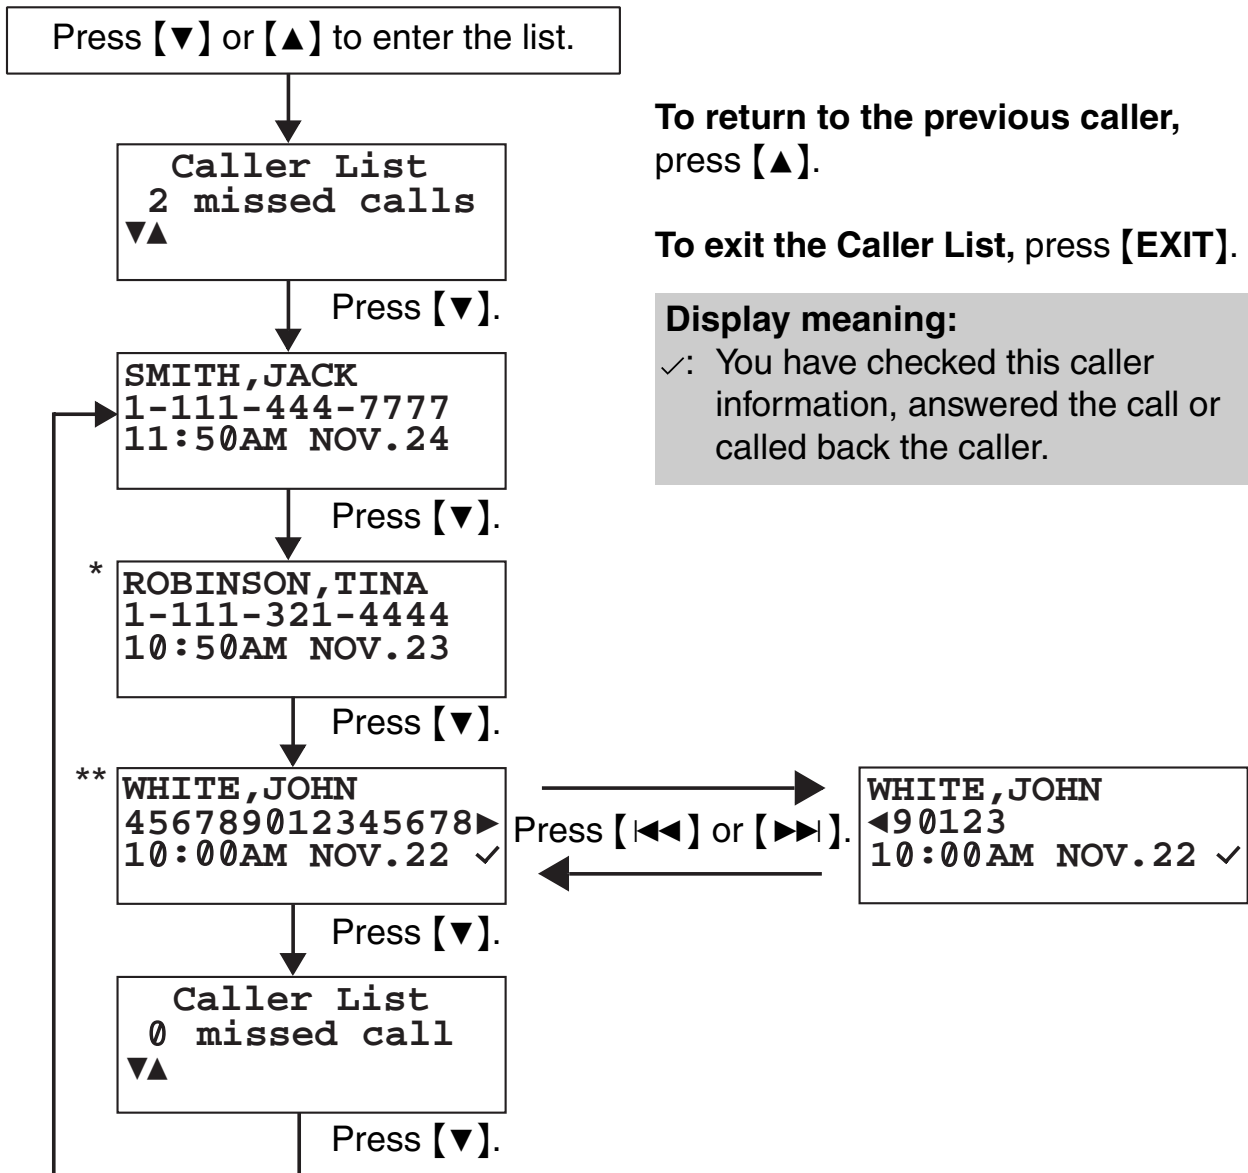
Press 【▼】 or 【▲】 to enter the list.

Caller List
2 missed calls
▼▲

Press 【▼】.

SMITH,JACK
1-111-444-7777
11:50AM NOV.24

Press 【▼】.

*
ROBINSON,TINA
1-111-321-4444
10:50AM NOV.23

Press 【▼】.

**
WHITE,JOHN
45678901234567 8►
10:00AM NOV.22 ✓

Press 【⏮】 or 【⏭】.

WHITE,JOHN
◄90123
10:00AM NOV.22 ✓

Press 【▼】.

Caller List
0 missed call
▼▲

Press 【▼】.

To return to the previous caller, press 【▲】.

To exit the Caller List, press 【EXIT】.

Display meaning:
✓: You have checked this caller information, answered the call or called back the caller.